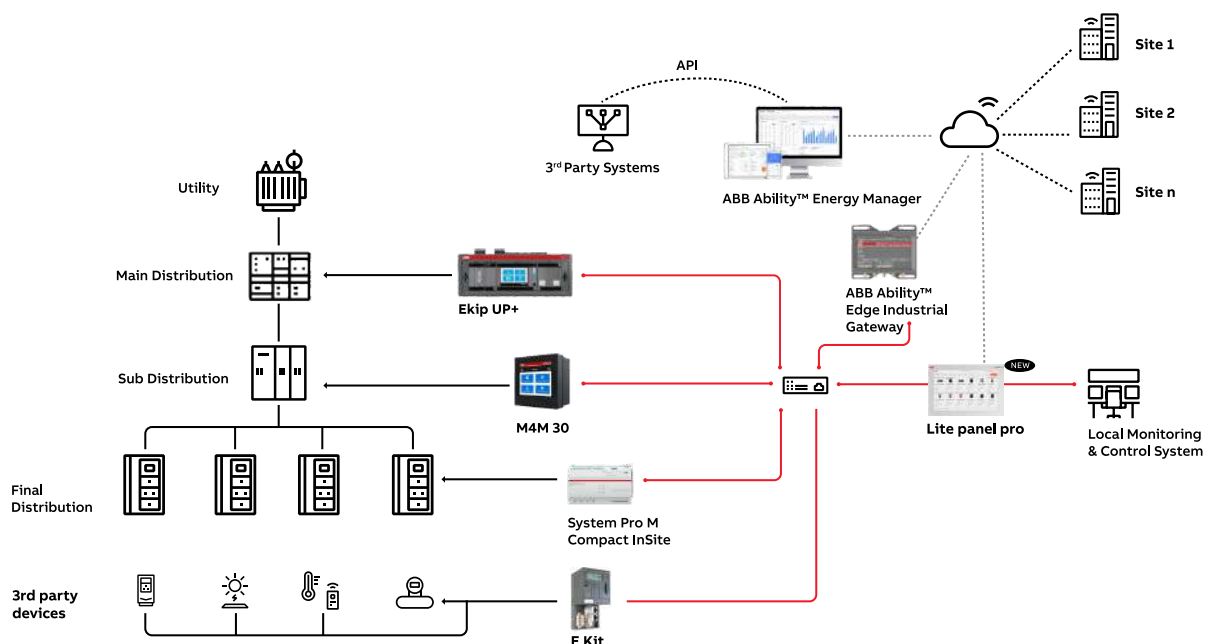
Site 1

API

Site 2

3rd Party Systems

ABB Ability™ Energy Manager

Site n

Utility

ABB Ability™ Edge Industrial Gateway

Main Distribution

Ekip UP+

NEW

Sub Distribution

M4M 30

Lite panel pro

Local Monitoring & Control System

Final Distribution

System Pro M Compact InSite

3rd party devices

E Kit